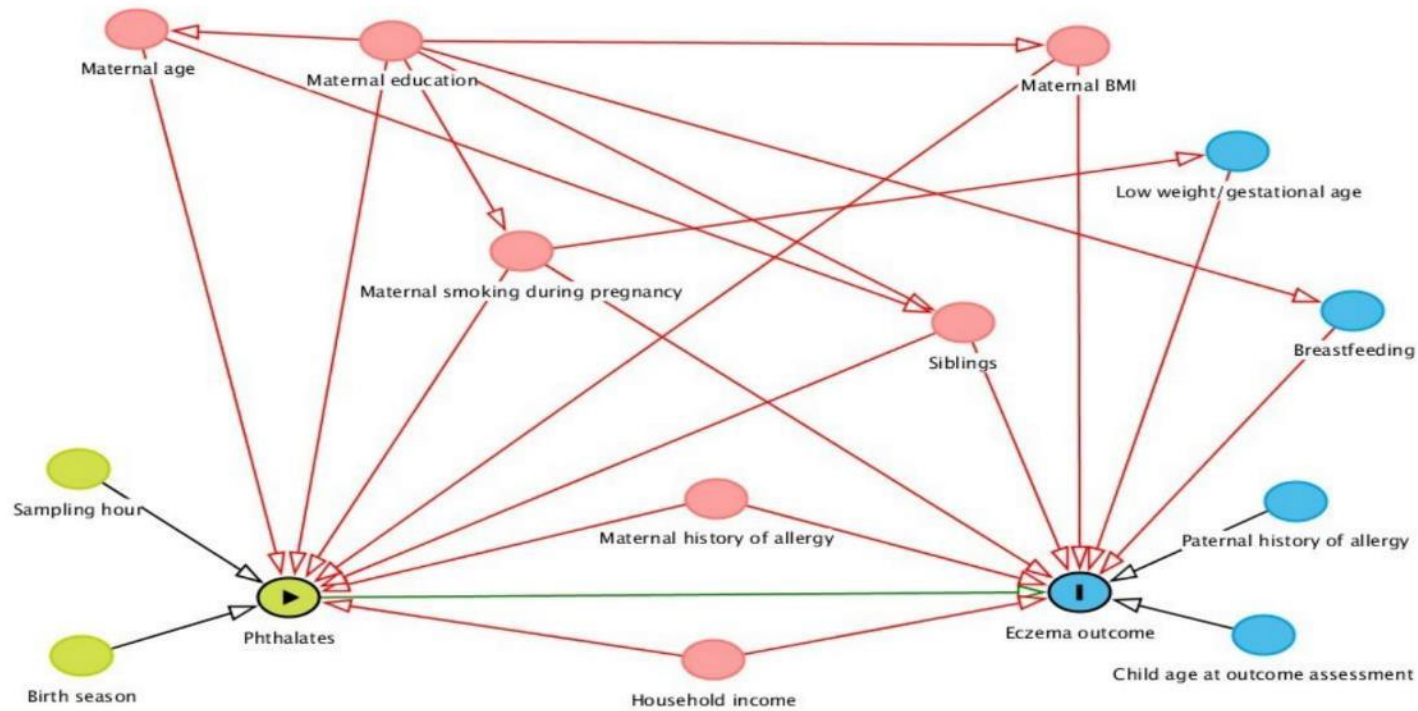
Maternal age

Maternal education

Maternal BMI

Low weight/gestational age

Maternal smoking during pregnancy

Siblings

Breastfeeding

Sampling hour

Maternal history of allergy

Paternal history of allergy

Phthalates

Eczema outcome

Birth season

Household income

Child age at outcome assessment